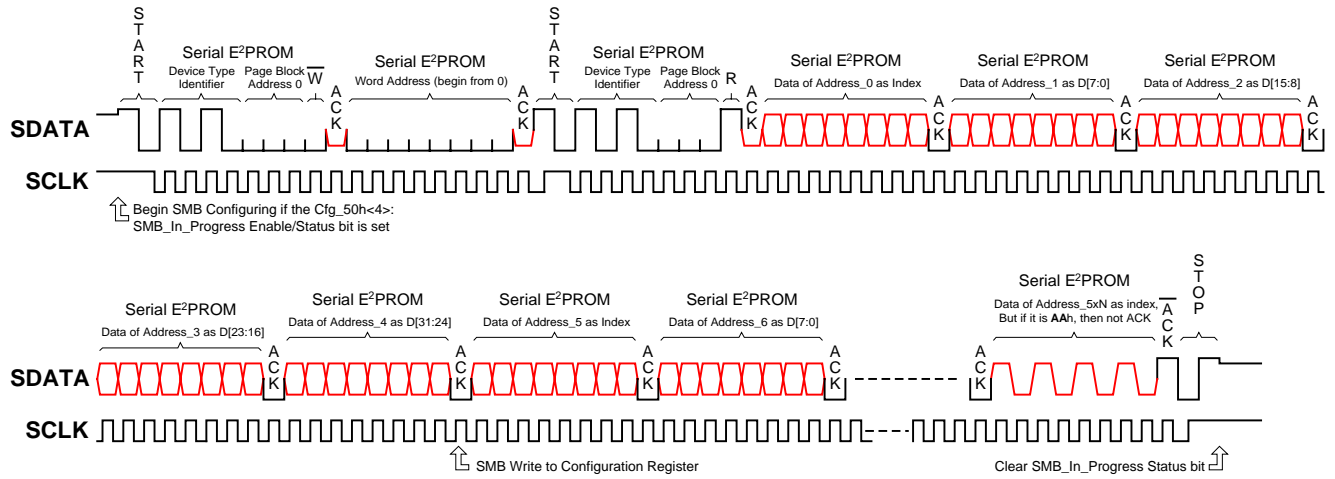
START

Serial E$^2$PROM
Device Type Identifier
Page Block Address 0
$\overline{W}$
ACK

Serial E$^2$PROM
Word Address (begin from 0)
ACK

START

Serial E$^2$PROM
Device Type Identifier
Page Block Address 0
R
ACK

Serial E$^2$PROM
Data of Address_0 as Index
ACK

Serial E$^2$PROM
Data of Address_1 as D[7:0]
ACK

Serial E$^2$PROM
Data of Address_2 as D[15:8]
ACK

SDATA

SCLK

Begin SMB Configuring if the Cfg_50h<4>: SMB_In_Progress Enable/Status bit is set

Serial E$^2$PROM
Data of Address_3 as D[23:16]
ACK

Serial E$^2$PROM
Data of Address_4 as D[31:24]
ACK

Serial E$^2$PROM
Data of Address_5 as Index
ACK

Serial E$^2$PROM
Data of Address_6 as D[7:0]
ACK

ACK

Serial E$^2$PROM
Data of Address_5xN as index, But if it is **AA**h, then not ACK
$\overline{ACK}$

STOP

SDATA

SCLK

SMB Write to Configuration Register

Clear SMB_In_Progress Status bit